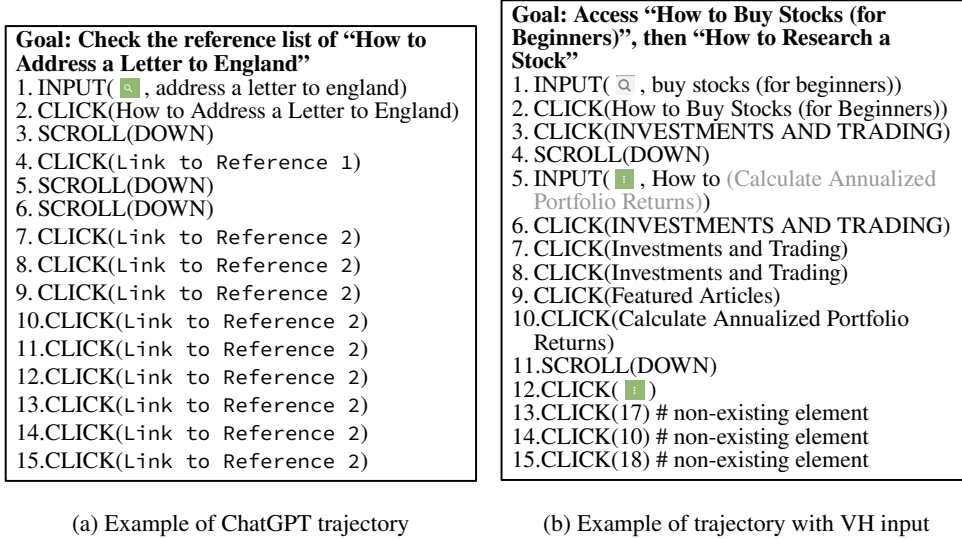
Goal: Check the reference list of "How to Address a Letter to England"
1. INPUT( , address a letter to england)
2. CLICK(How to Address a Letter to England)
3. SCROLL(DOWN)
4. CLICK(Link to Reference 1)
5. SCROLL(DOWN)
6. SCROLL(DOWN)
7. CLICK(Link to Reference 2)
8. CLICK(Link to Reference 2)
9. CLICK(Link to Reference 2)
10.CLICK(Link to Reference 2)
11.CLICK(Link to Reference 2)
12.CLICK(Link to Reference 2)
13.CLICK(Link to Reference 2)
14.CLICK(Link to Reference 2)
15.CLICK(Link to Reference 2)

(a) Example of ChatGPT trajectory

Goal: Access "How to Buy Stocks (for Beginners)", then "How to Research a Stock"
1. INPUT( , buy stocks (for beginners))
2. CLICK(How to Buy Stocks (for Beginners))
3. CLICK(INVESTMENTS AND TRADING)
4. SCROLL(DOWN)
5. INPUT( , How to (Calculate Annualized Portfolio Returns))
6. CLICK(INVESTMENTS AND TRADING)
7. CLICK(Investments and Trading)
8. CLICK(Investments and Trading)
9. CLICK(Featured Articles)
10.CLICK(Calculate Annualized Portfolio Returns)
11.SCROLL(DOWN)
12.CLICK( )
13.CLICK(17) # non-existing element
14.CLICK(10) # non-existing element
15.CLICK(18) # non-existing element

(b) Example of trajectory with VH input